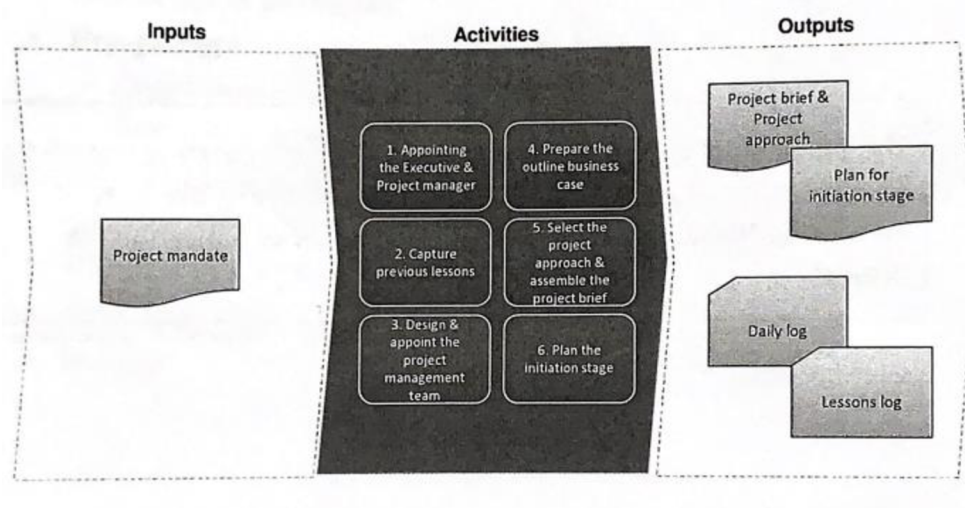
Inputs

Activities

Outputs

Project mandate

1. Appointing the Executive & Project manager

2. Capture previous lessons

3. Design & appoint the project management team

4. Prepare the outline business case

5. Select the project approach & assemble the project brief

6. Plan the initiation stage

Project brief & Project approach

Plan for initiation stage

Daily log

Lessons log